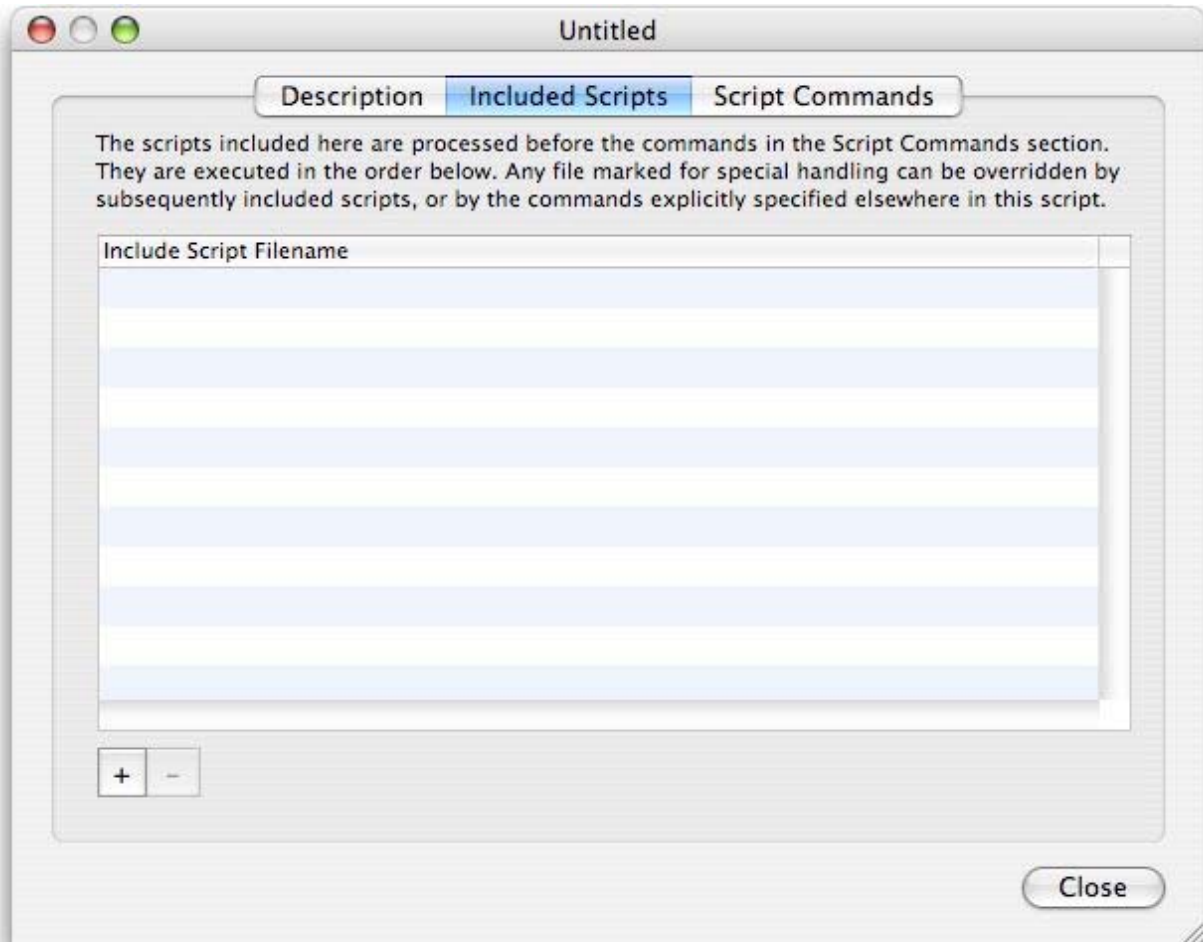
Untitled

Description | Included Scripts | Script Commands

The scripts included here are processed before the commands in the Script Commands section. They are executed in the order below. Any file marked for special handling can be overridden by subsequently included scripts, or by the commands explicitly specified elsewhere in this script.

| Include Script Filename |
|---|

+ –

Close